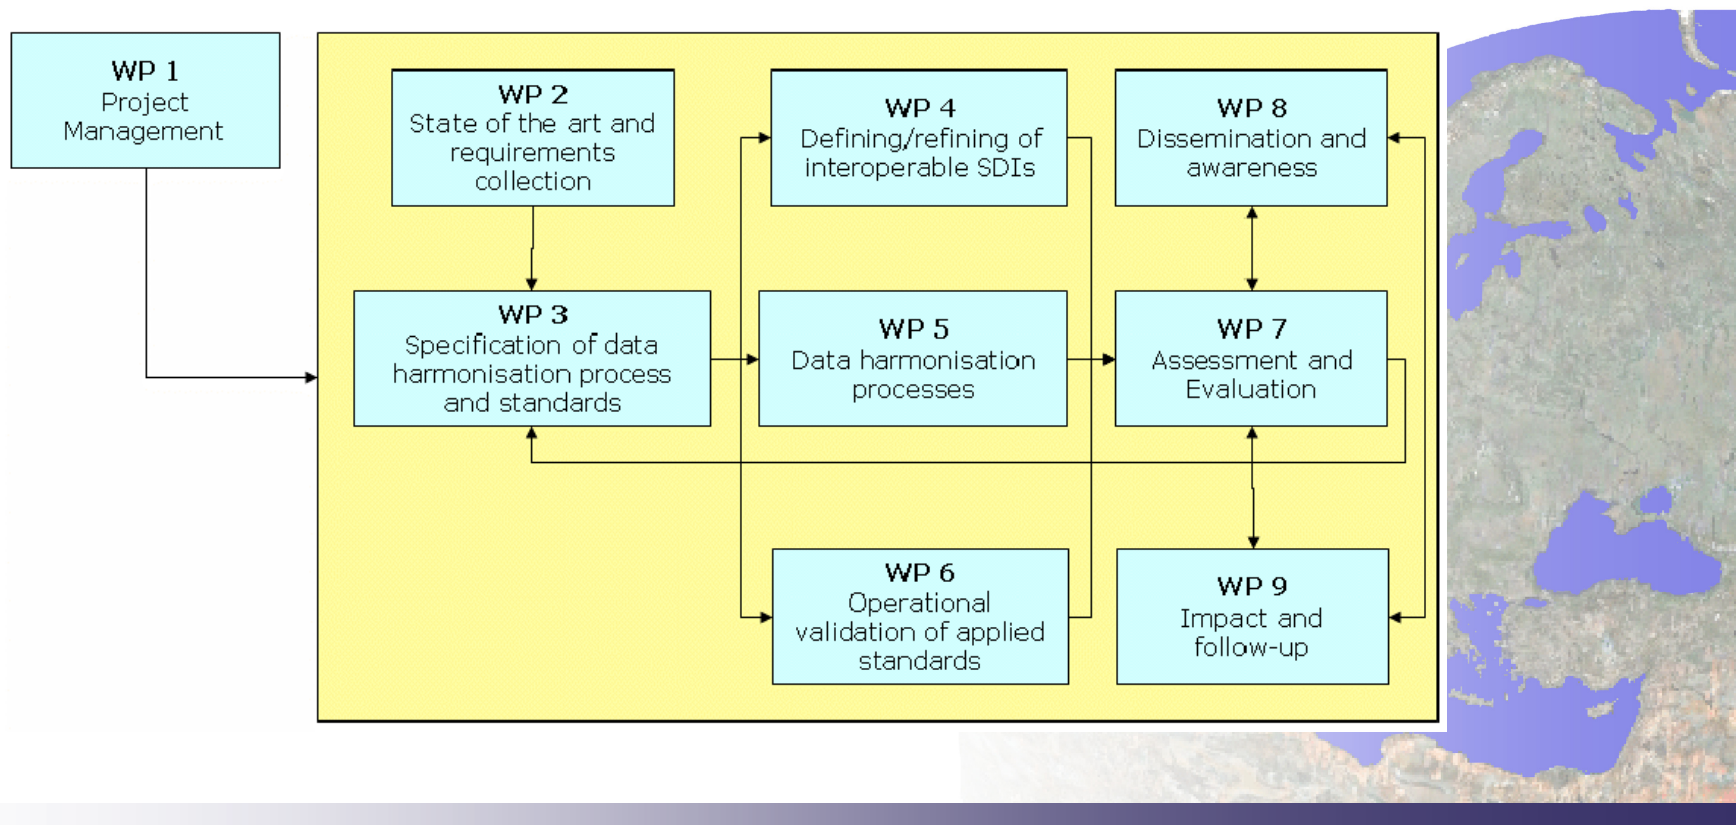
WP 1
Project Management

WP 2
State of the art and requirements collection

WP 4
Defining/refining of interoperable SDIs

WP 8
Dissemination and awareness

WP 3
Specification of data harmonisation process and standards

WP 5
Data harmonisation processes

WP 7
Assessment and Evaluation

WP 6
Operational validation of applied standards

WP 9
Impact and follow-up